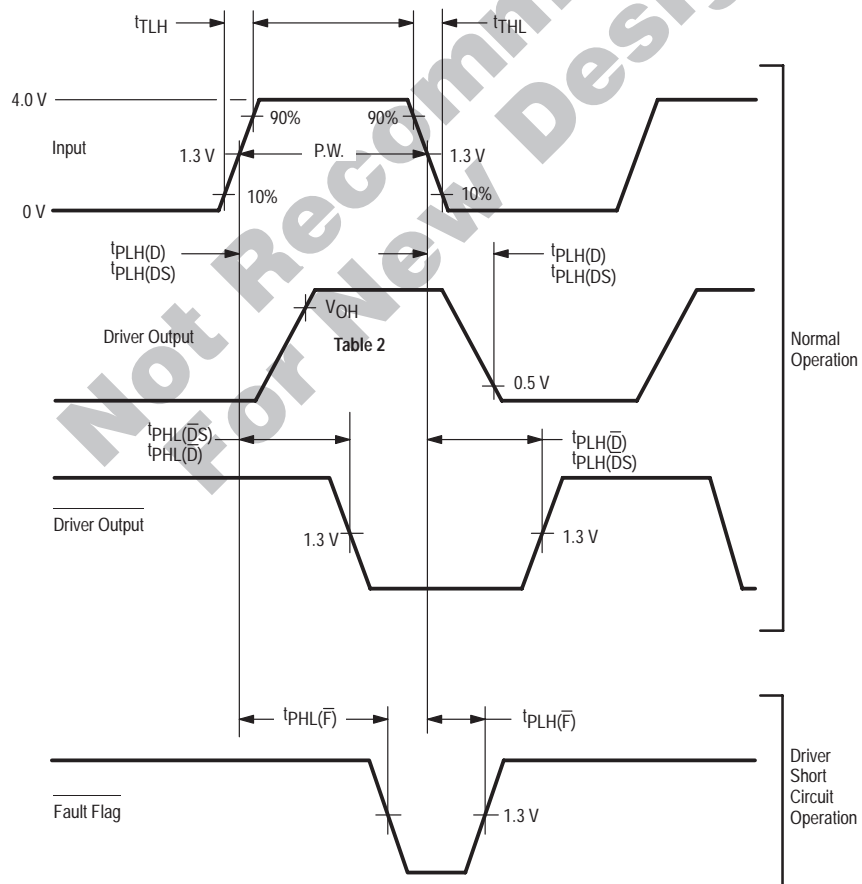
$t_{TLH}$

$t_{THL}$

4.0 V

90%

90%

Input

1.3 V

P.W.

1.3 V

10%

10%

0 V

$t_{PLH(D)}$
$t_{PLH(DS)}$

$t_{PLH(D)}$
$t_{PLH(DS)}$

$V_{OH}$

Driver Output

Table 2

0.5 V

$t_{PHL(\overline{DS})}$
$t_{PHL(\overline{D})}$

$t_{PLH(\overline{D})}$
$t_{PLH(\overline{DS})}$

$\overline{\text{Driver Output}}$

1.3 V

1.3 V

Normal Operation

$t_{PHL(\overline{F})}$

$t_{PLH(\overline{F})}$

$\overline{\text{Fault Flag}}$

1.3 V

Driver Short Circuit Operation

Not Recommended For New Design